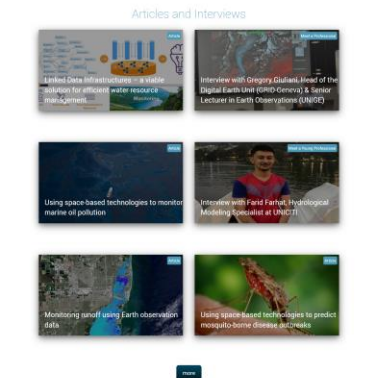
Articles and Interviews

Article

Linked Data infrastructures – a viable solution for efficient water resource management

Meet a Young Professional

Interview with Gregory Giuliani, Head of the Digital Earth Unit (GRID-Geneva) & Senior Lecturer in Earth Observations (UNIGE)

Article

Using space-based technologies to monitor marine oil pollution

Meet a Young Professional

Interview with Farid Farhat, Hydrological Modeling Specialist at UNICITI

Article

Monitoring runoff using Earth observation data

Article

Using space-based technologies to predict mosquito-borne disease outbreaks

more